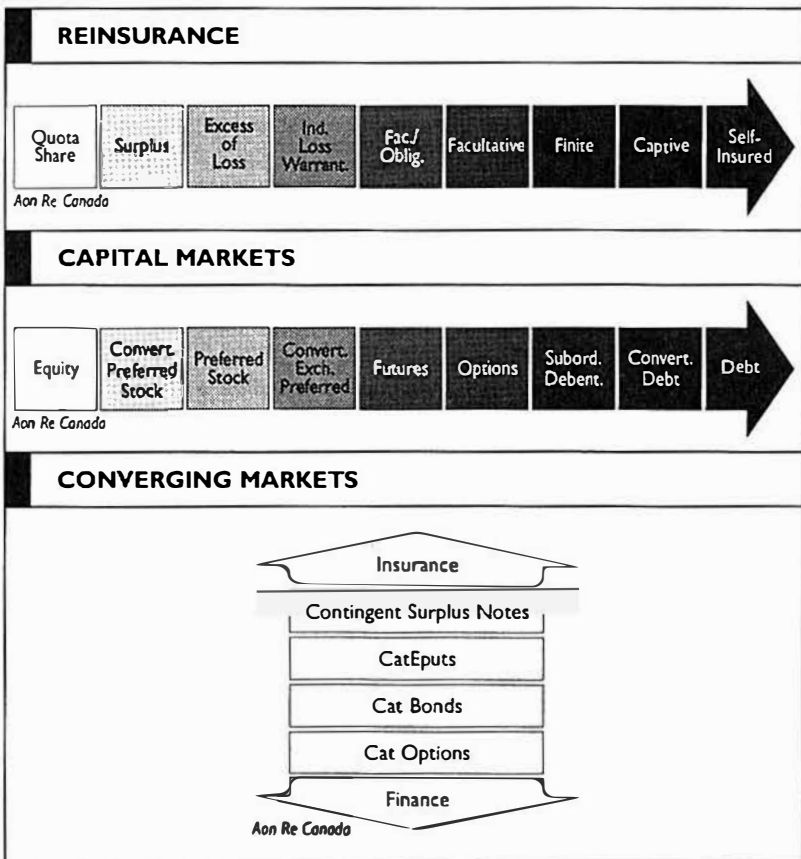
REINSURANCE

Quota Share
Surplus
Excess of Loss
Ind. Loss Warrant.
Fac./ Oblig.
Facultative
Finite
Captive
Self-Insured

Aon Re Canada

CAPITAL MARKETS

Equity
Convert. Preferred Stock
Preferred Stock
Convert. Exch. Preferred
Futures
Options
Subord. Debent.
Convert. Debt
Debt

Aon Re Canada

CONVERGING MARKETS

Insurance
Contingent Surplus Notes
CatEputs
Cat Bonds
Cat Options
Finance

Aon Re Canada